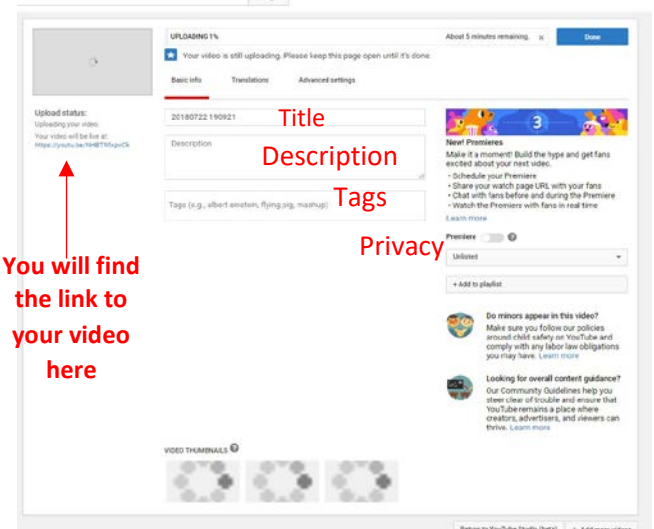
UPLOADING 1%

About 5 minutes remaining.

Done

Your video is still uploading. Please keep this page open until it's done

Basic info

Translations

Advanced settings

Upload status:

Uploading your video.

Your video will be live at: https://youtu.be/NHBTMxpvCk

20180722 190921

Title

Description

Description

Tags (e.g., albert einstein, flying pig, mashup)

Tags

Privacy

3

New! Premieres

Make it a moment! Build the hype and get fans excited about your next video.

- Schedule your Premiere
- Share your watch page URL with your fans
- Chat with fans before and during the Premiere
- Watch the Premiere with fans in real time

Learn more

Premiere

Unlisted

+ Add to playlist

Do minors appear in this video?

Make sure you follow our policies around child safety on YouTube and comply with any labor law obligations you may have. Learn more

Looking for overall content guidance?

Our Community Guidelines help you steer clear of trouble and ensure that YouTube remains a place where creators, advertisers, and viewers can thrive. Learn more

You will find the link to your video here

VIDEO THUMBNAILS

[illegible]

+ Add more videos